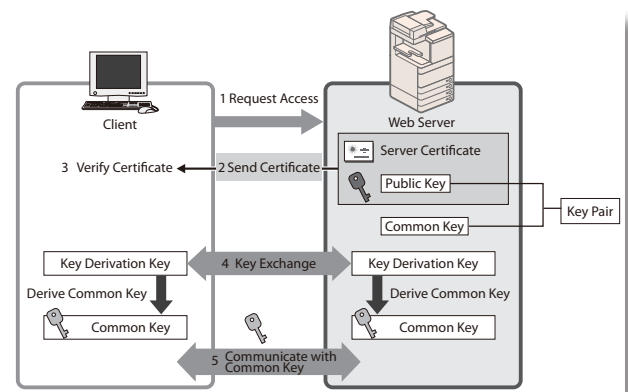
Client

1 Request Access

Web Server

3 Verify Certificate

2 Send Certificate

Server Certificate

Public Key

Key Pair

Common Key

Key Derivation Key

4 Key Exchange

Key Derivation Key

Derive Common Key

Derive Common Key

Common Key

Common Key

5 Communicate with Common Key